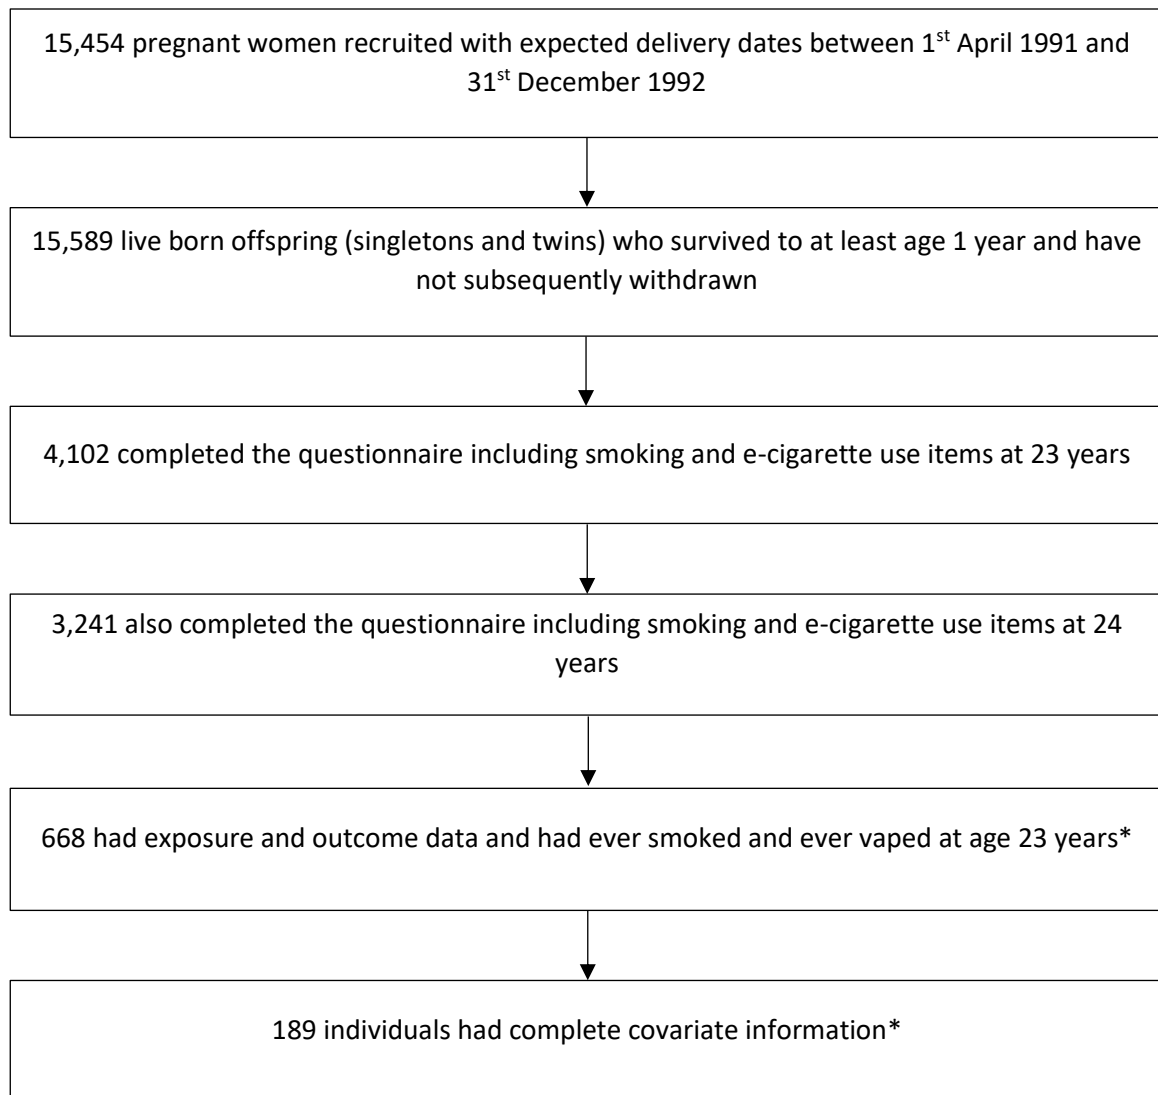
15,454 pregnant women recruited with expected delivery dates between 1$^{st}$ April 1991 and 31$^{st}$ December 1992

15,589 live born offspring (singletons and twins) who survived to at least age 1 year and have not subsequently withdrawn

4,102 completed the questionnaire including smoking and e-cigarette use items at 23 years

3,241 also completed the questionnaire including smoking and e-cigarette use items at 24 years

668 had exposure and outcome data and had ever smoked and ever vaped at age 23 years*

189 individuals had complete covariate information*